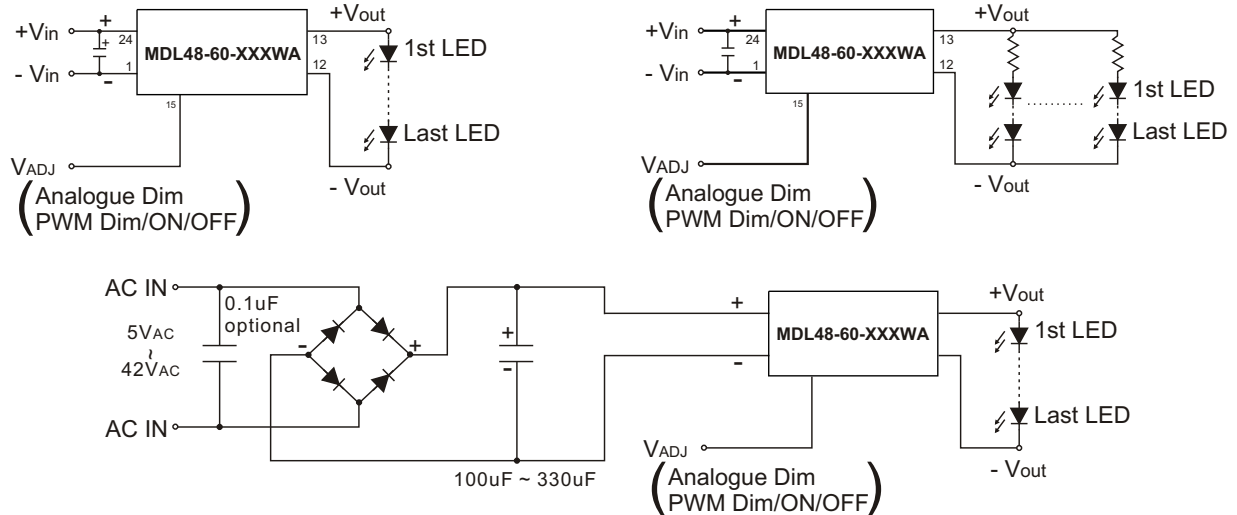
+Vin
- Vin
+
+
-
24
1
MDL48-60-XXXWA
13
12
15
+Vout
1st LED
Last LED
- Vout
VADJ
(Analogue Dim PWM Dim/ON/OFF)

+Vin
- Vin
+
-
24
1
MDL48-60-XXXWA
13
12
15
+Vout
1st LED
Last LED
- Vout
VADJ
(Analogue Dim PWM Dim/ON/OFF)

AC IN
5VAC ~ 42VAC
AC IN
0.1uF optional
-
+
+
-
100uF ~ 330uF
+
-
MDL48-60-XXXWA
+Vout
1st LED
Last LED
- Vout
VADJ
(Analogue Dim PWM Dim/ON/OFF)